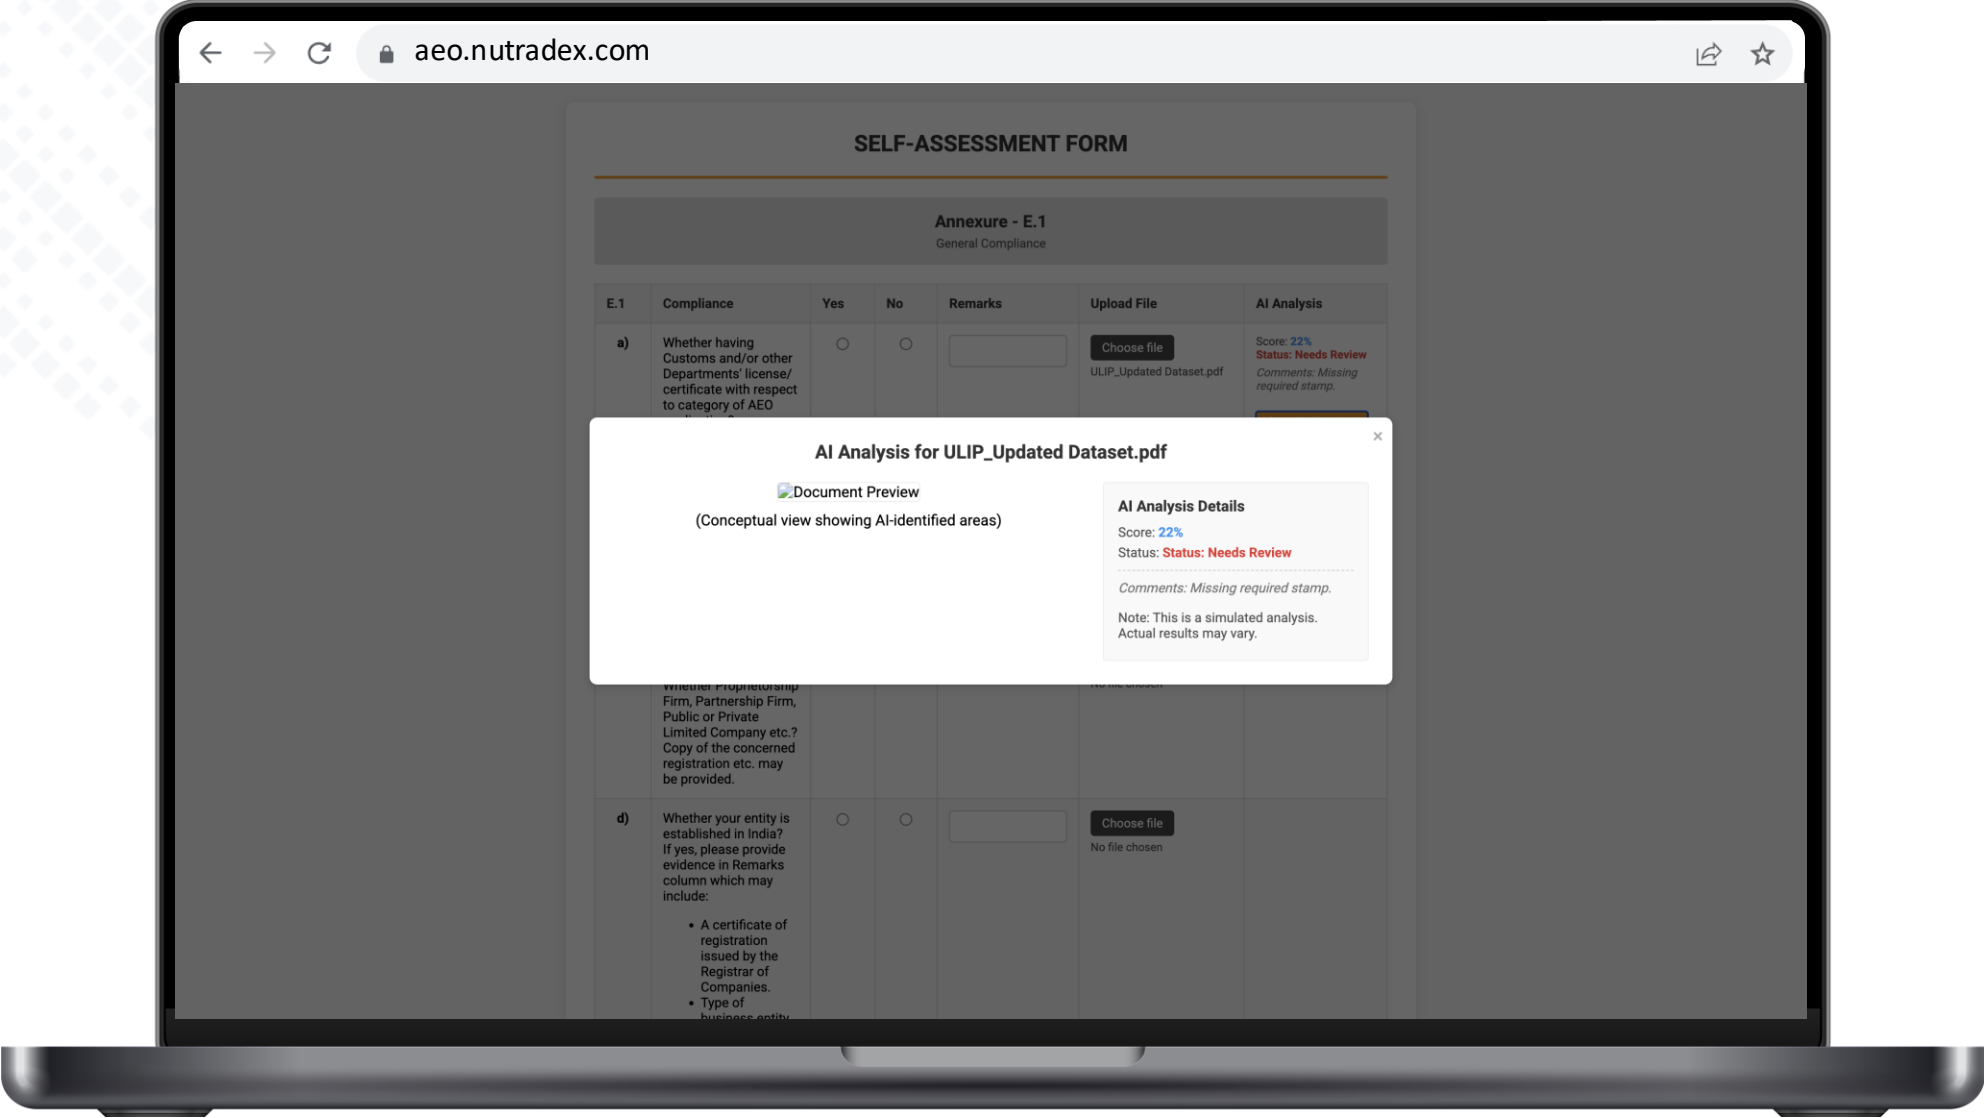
aeo.nutradex.com

SELF-ASSESSMENT FORM

Annexure - E.1
General Compliance

| E.1 | Compliance | Yes | No | Remarks | Upload File | AI Analysis |
|---|---|---|---|---|---|---|
| a) | Whether having Customs and/or other Departments' license/ certificate with respect to category of AEO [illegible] | | | | Choose file ULIP_Updated Dataset.pdf | Score: 22% Status: Needs Review Comments: Missing required stamp. |
| | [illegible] Firm, Partnership Firm, Public or Private Limited Company etc.? Copy of the concerned registration etc. may be provided. | | | | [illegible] | |
| d) | Whether your entity is established in India? If yes, please provide evidence in Remarks column which may include: • A certificate of registration issued by the Registrar of Companies. • Type of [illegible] | | | | Choose file No file chosen | |

AI Analysis for ULIP_Updated Dataset.pdf

×

Document Preview
(Conceptual view showing AI-identified areas)

AI Analysis Details
Score: 22%
Status: Status: Needs Review
Comments: Missing required stamp.
Note: This is a simulated analysis. Actual results may vary.